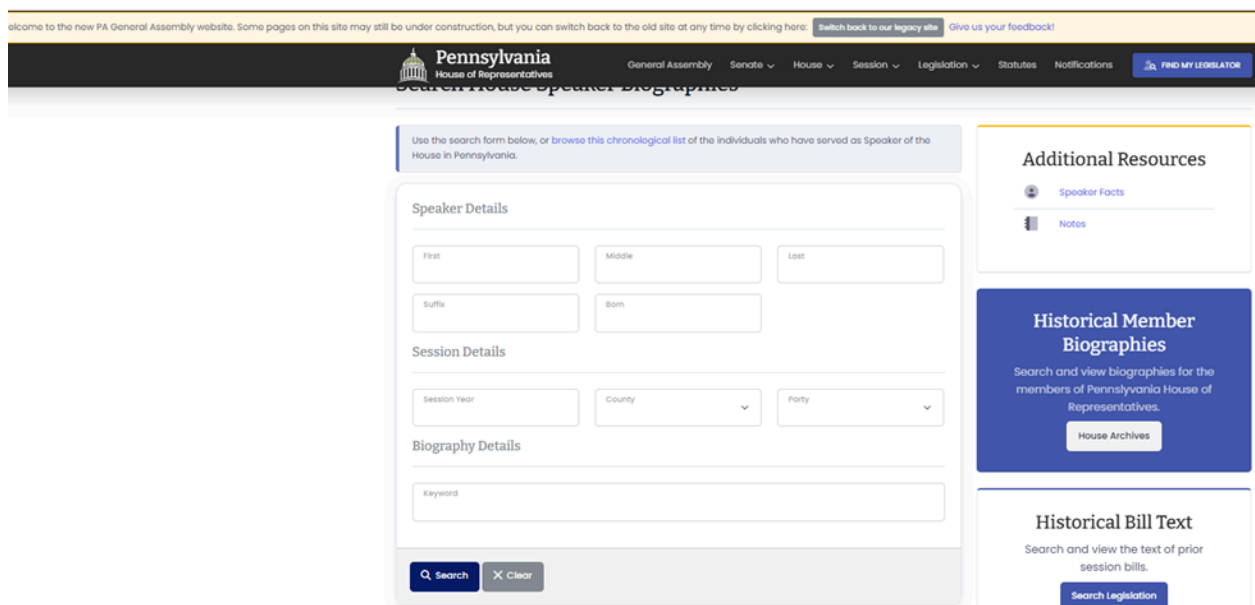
elcome to the new PA General Assembly website. Some pages on this site may still be under construction, but you can switch back to the old site at any time by clicking here: Switch back to our legacy site Give us your feedback!

Pennsylvania
House of Representatives

General Assembly Senate House Session Legislation Statutes Notifications FIND MY LEGISLATOR

Search House Speaker Biographies

Use the search form below, or browse this chronological list of the individuals who have served as Speaker of the House in Pennsylvania.

Speaker Details

First
Middle
Last
Suffix
Born

Session Details

Session Year
County
Party

Biography Details

Keyword

Search
Clear

Additional Resources

Speaker Facts
Notes

Historical Member Biographies

Search and view biographies for the members of Pennsylvania House of Representatives.

House Archives

Historical Bill Text

Search and view the text of prior session bills.

Search Legislation